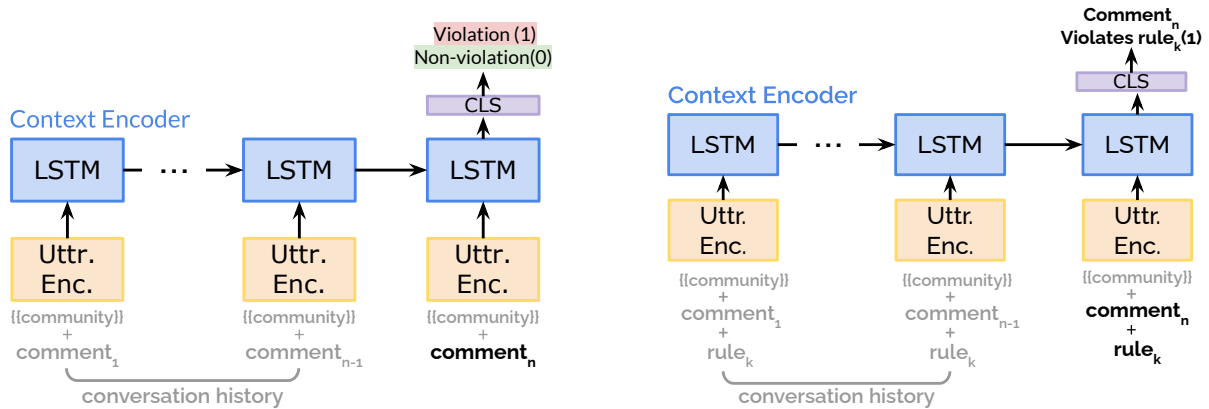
Violation (1)
Non-violation(0)

CLS

Context Encoder

LSTM ··· LSTM LSTM

Uttr. Enc.

Uttr. Enc.

Uttr. Enc.

{{community}} + comment$_1$

{{community}} + comment$_{n-1}$

{{community}} + **comment$_n$**

conversation history

Comment$_n$ Violates rule$_k$(1)

CLS

Context Encoder

LSTM ··· LSTM LSTM

Uttr. Enc.

Uttr. Enc.

Uttr. Enc.

{{community}} + comment$_1$ + rule$_k$

{{community}} + comment$_{n-1}$ + rule$_k$

{{community}} + **comment$_n$** + **rule$_k$**

conversation history